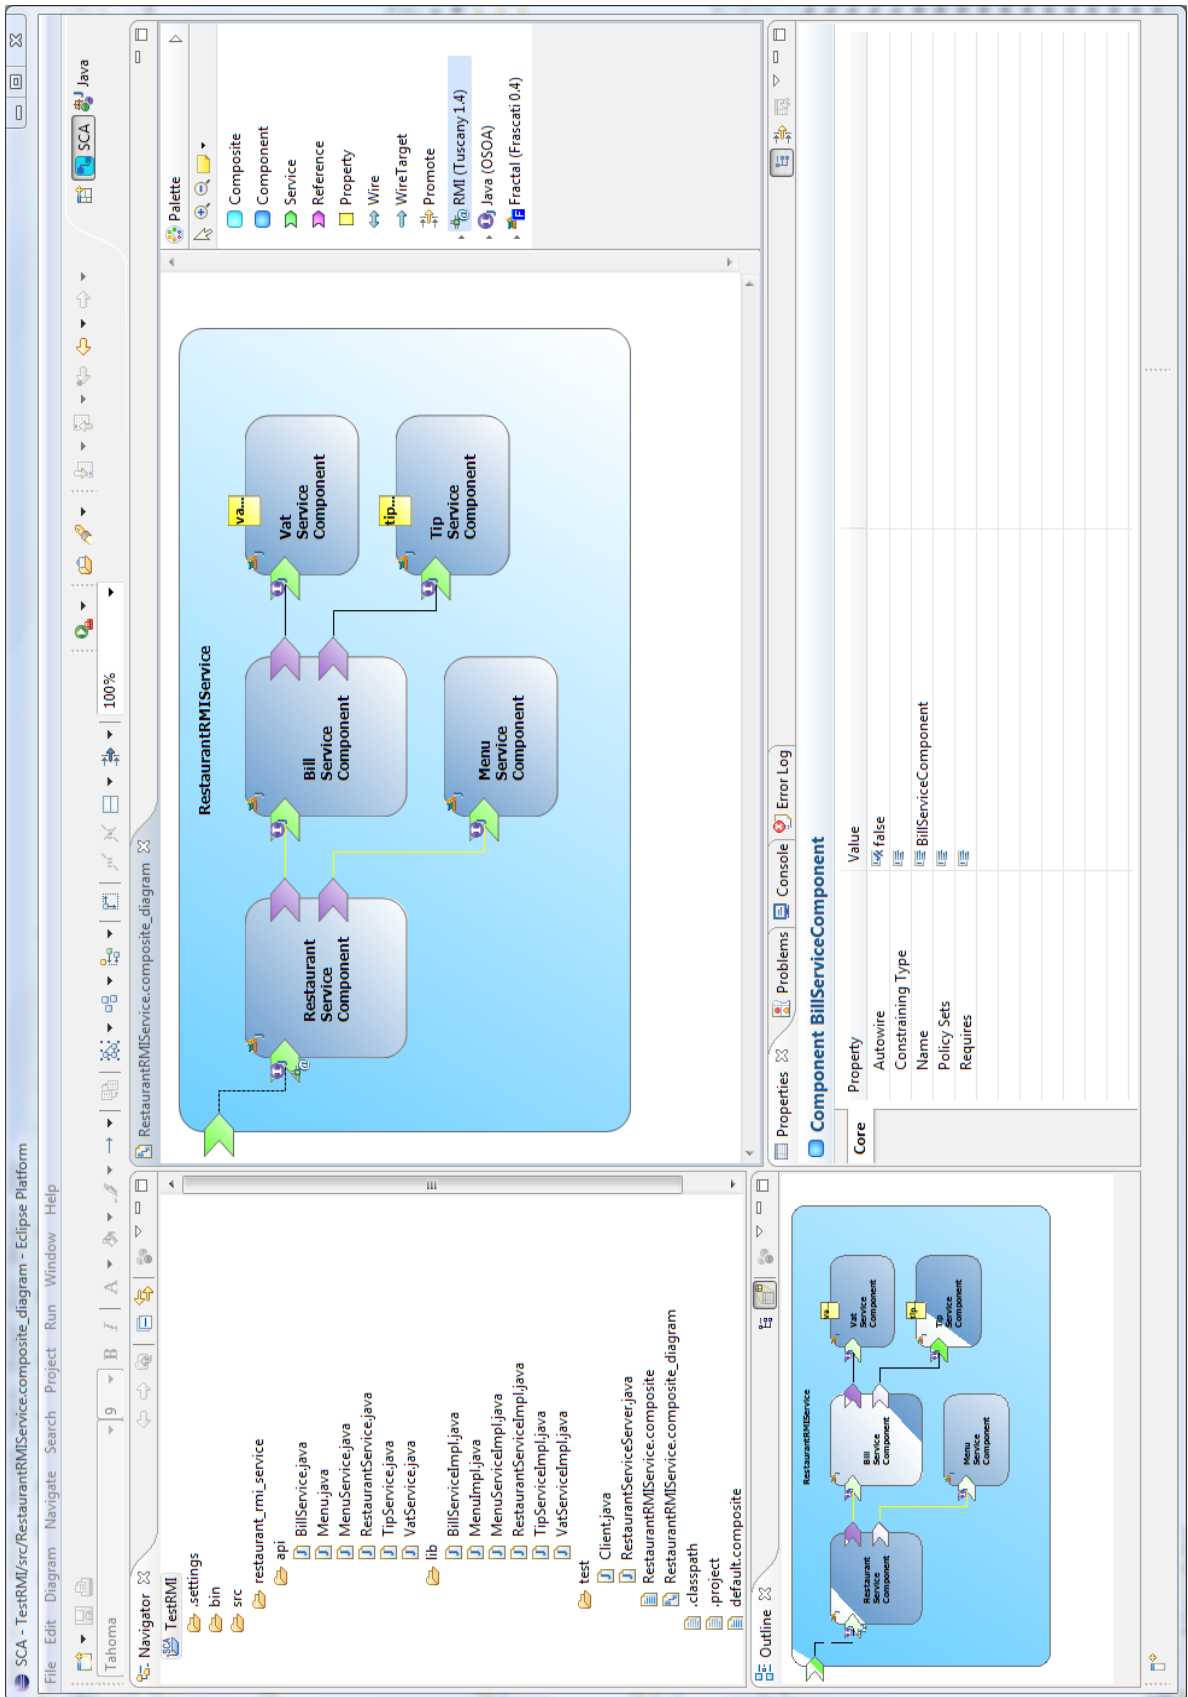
SCA - TestRMI/src/RestaurantRMIService.composite_diagram - Eclipse Platform

File Edit Diagram Navigate Search Project Run Window Help

Tahoma 9 B I A

100%

SCA Java

Navigator

TestRMI
.settings
bin
src
restaurant_rmi_service
api
BillService.java
Menu.java
MenuService.java
RestaurantService.java
TipService.java
VatService.java
lib
BillServiceImpl.java
MenuImpl.java
MenuServiceImpl.java
RestaurantServiceImpl.java
TipServiceImpl.java
VatServiceImpl.java
test
Client.java
RestaurantServiceServer.java
RestaurantRMIService.composite
RestaurantRMIService.composite_diagram
.classpath
.project
default.composite

RestaurantRMIService.composite_diagram

RestaurantRMIService

Restaurant Service Component

Bill Service Component

Menu Service Component

va...

Vat Service Component

tip...

Tip Service Component

Palette

Composite
Component
Service
Reference
Property
Wire
WireTarget
Promote
RMI (Tuscany 1.4)
Java (OSOA)
Fractal (Frascati 0.4)

Outline

RestaurantRMIService

Restaurant Service Component

Bill Service Component

Menu Service Component

Vat Service Component

Tip Service Component

Properties Problems Console Error Log

Component BillServiceComponent

Core

| Property | Value |
|---|---|
| Autowire | false |
| Constraining Type | |
| Name | BillServiceComponent |
| Policy Sets | |
| Requires | |